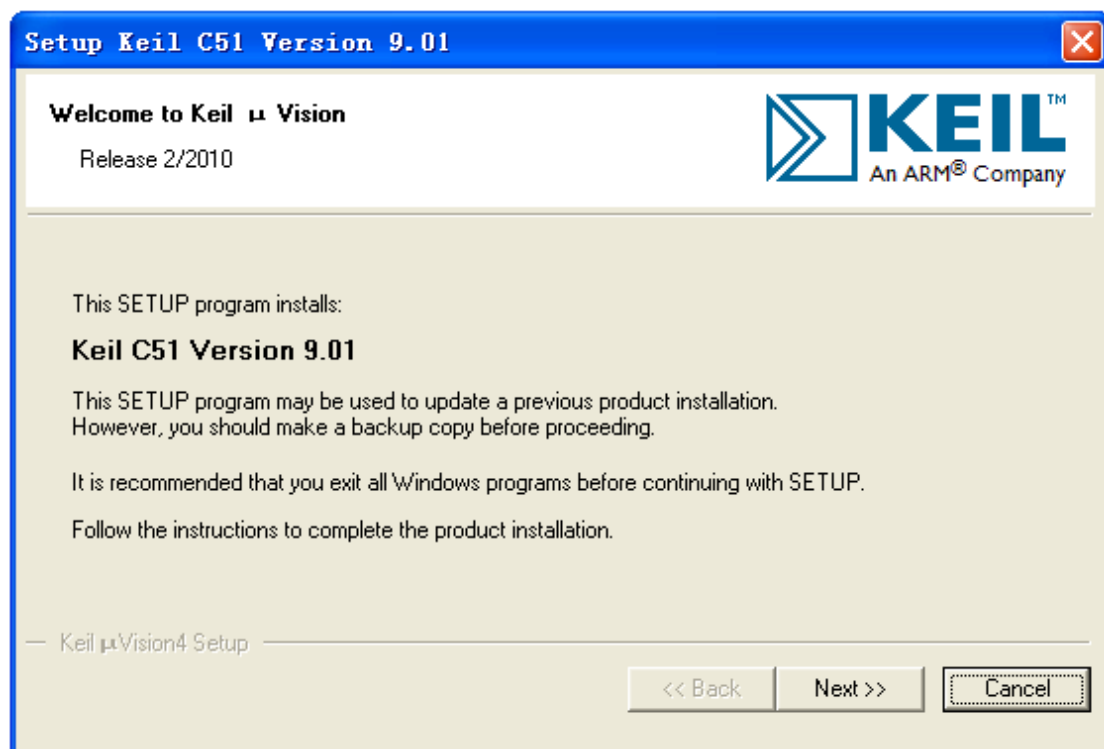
Setup Keil C51 Version 9.01

Welcome to Keil µ Vision

Release 2/2010

KEIL™
An ARM® Company

This SETUP program installs:

Keil C51 Version 9.01

This SETUP program may be used to update a previous product installation. However, you should make a backup copy before proceeding.

It is recommended that you exit all Windows programs before continuing with SETUP.

Follow the instructions to complete the product installation.

Keil µVision4 Setup

<< Back
Next >>
Cancel